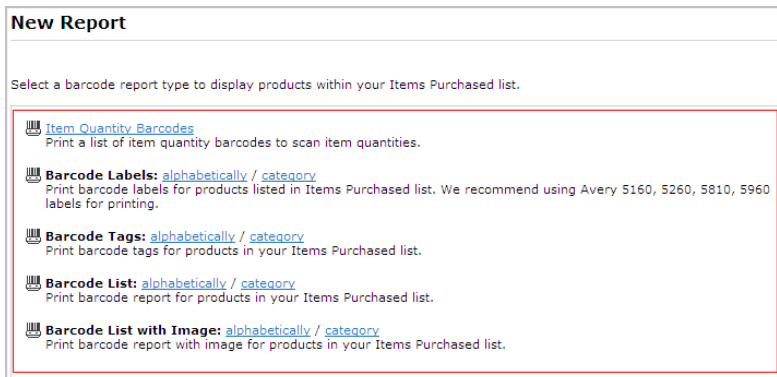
New Report

Select a barcode report type to display products within your Items Purchased list.

Item Quantity Barcodes
Print a list of item quantity barcodes to scan item quantities.

Barcode Labels: alphabetically / category
Print barcode labels for products listed in Items Purchased list. We recommend using Avery 5160, 5260, 5810, 5960 labels for printing.

Barcode Tags: alphabetically / category
Print barcode tags for products in your Items Purchased list.

Barcode List: alphabetically / category
Print barcode report for products in your Items Purchased list.

Barcode List with Image: alphabetically / category
Print barcode report with image for products in your Items Purchased list.